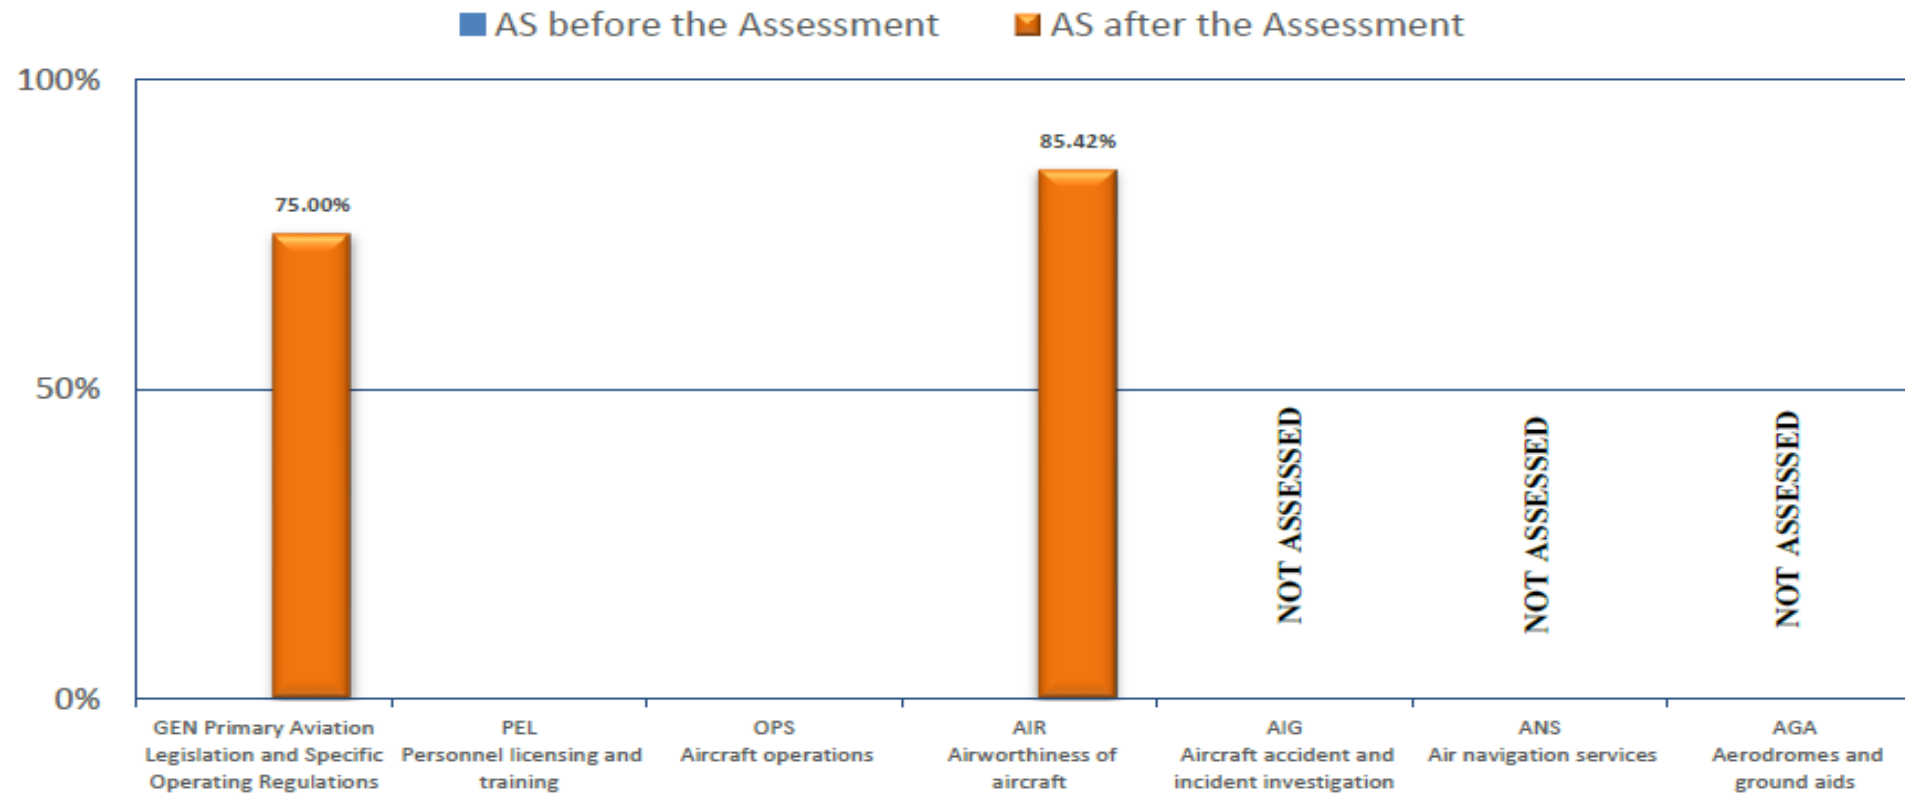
AS before the Assessment AS after the Assessment

100%

50%

0%

75.00%

85.42%

NOT ASSESSED

NOT ASSESSED

NOT ASSESSED

GEN Primary Aviation Legislation and Specific Operating Regulations

PEL Personnel licensing and training

OPS Aircraft operations

AIR Airworthiness of aircraft

AIG Aircraft accident and incident investigation

ANS Air navigation services

AGA Aerodromes and ground aids